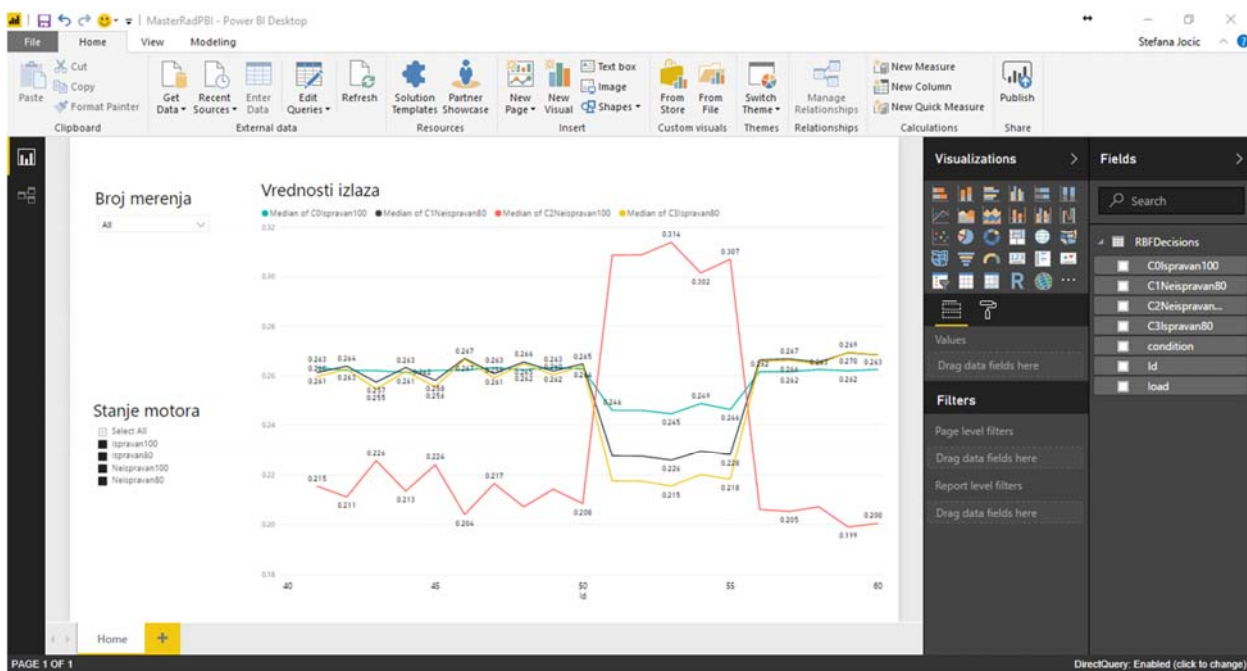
MasterRadPBI - Power BI Desktop

Stefana Jocic

File Home View Modeling

Cut
Copy
Paste Format Painter
Clipboard

Get Data Recent Sources Enter Data Edit Queries Refresh
External data

Solution Templates Partner Showcase
Resources

New Page New Visual Text box Image Shapes
Insert

From Store From File
Custom visuals

Switch Theme
Themes

Manage Relationships
Relationships

New Measure
New Column
New Quick Measure
Calculations

Publish
Share

Broj merenja
All

Vrednosti izlaza
Median of C0Ispravan100 Median of C1Neispravan80 Median of C2Neispravan100 Median of C3Ispravan80

0.32
0.30
0.28
0.26
0.24
0.22
0.20
0.18

0.314
0.307
0.302
0.269
0.267
0.270
0.263
0.262
0.264
0.263
0.261
0.263
0.257
0.255
0.261
0.258
0.256
0.267
0.263
0.261
0.266
0.263
0.262
0.265
0.264
0.246
0.249
0.245
0.244
0.226
0.224
0.215
0.211
0.213
0.217
0.204
0.208
0.226
0.215
0.218
0.205
0.200
0.199

40 45 50 55 60
Id

Stanje motora
Select All
Ispravan100
Ispravan80
Neispravan100
Neispravan80

Visualizations
Values
Drag data fields here
Filters
Page level filters
Drag data fields here
Report level filters
Drag data fields here

Fields
Search
RBFDecisions
C0Ispravan100
C1Neispravan80
C2Neispravan...
C3Ispravan80
condition
Id
load

Home

PAGE 1 OF 1
DirectQuery: Enabled (click to change)